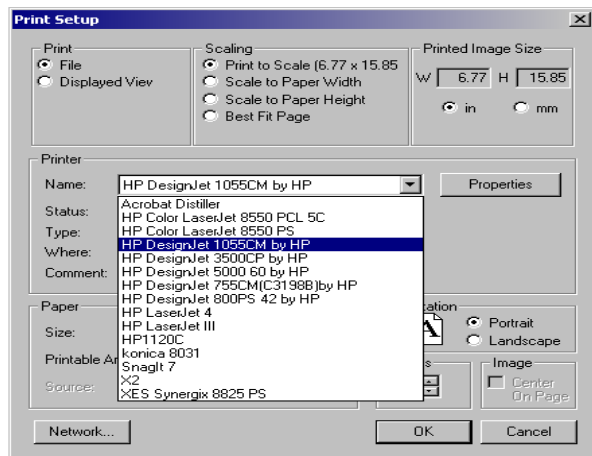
Print Setup

Print
File
Displayed Viev

Scaling
Print to Scale (6.77 x 15.85
Scale to Paper Width
Scale to Paper Height
Best Fit Page

Printed Image Size
W 6.77 H 15.85
in mm

Printer
Name: HP DesignJet 1055CM by HP
Properties
Status:
Type:
Where:
Comment:

Acrobat Distiller
HP Color LaserJet 8550 PCL 5C
HP Color LaserJet 8550 PS
HP DesignJet 1055CM by HP
HP DesignJet 3500CP by HP
HP DesignJet 5000 60 by HP
HP DesignJet 755CM(C3198B)by HP
HP DesignJet 800PS 42 by HP
HP LaserJet 4
HP LaserJet III
HP1120C
konica 8031
SnagIt 7
X2
XES Synergix 8825 PS

Paper
Size:
Printable Ar
Source:

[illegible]ation
Portrait
Landscape

Image
Center On Page

Network...
OK
Cancel